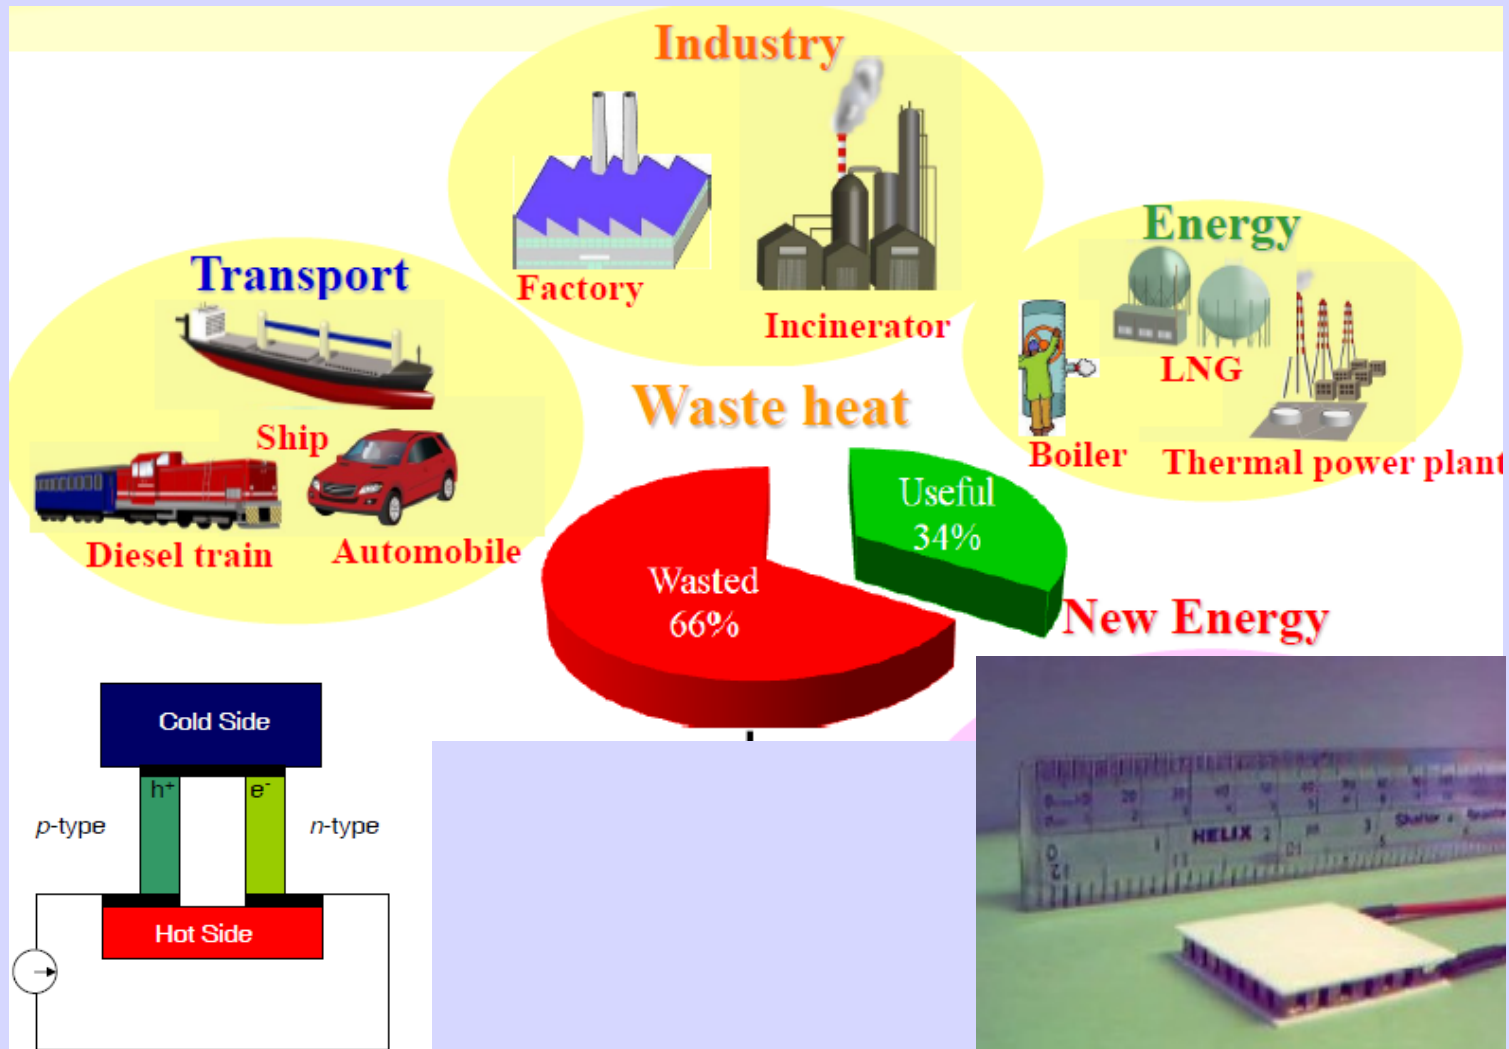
Industry

Factory

Incinerator

Energy

LNG

Boiler

Thermal power plant

Transport

Ship

Diesel train

Automobile

Waste heat

Useful 34%

Wasted 66%

New Energy

Cold Side

$h^+$

$e^-$

p-type

n-type

Hot Side

HELIX